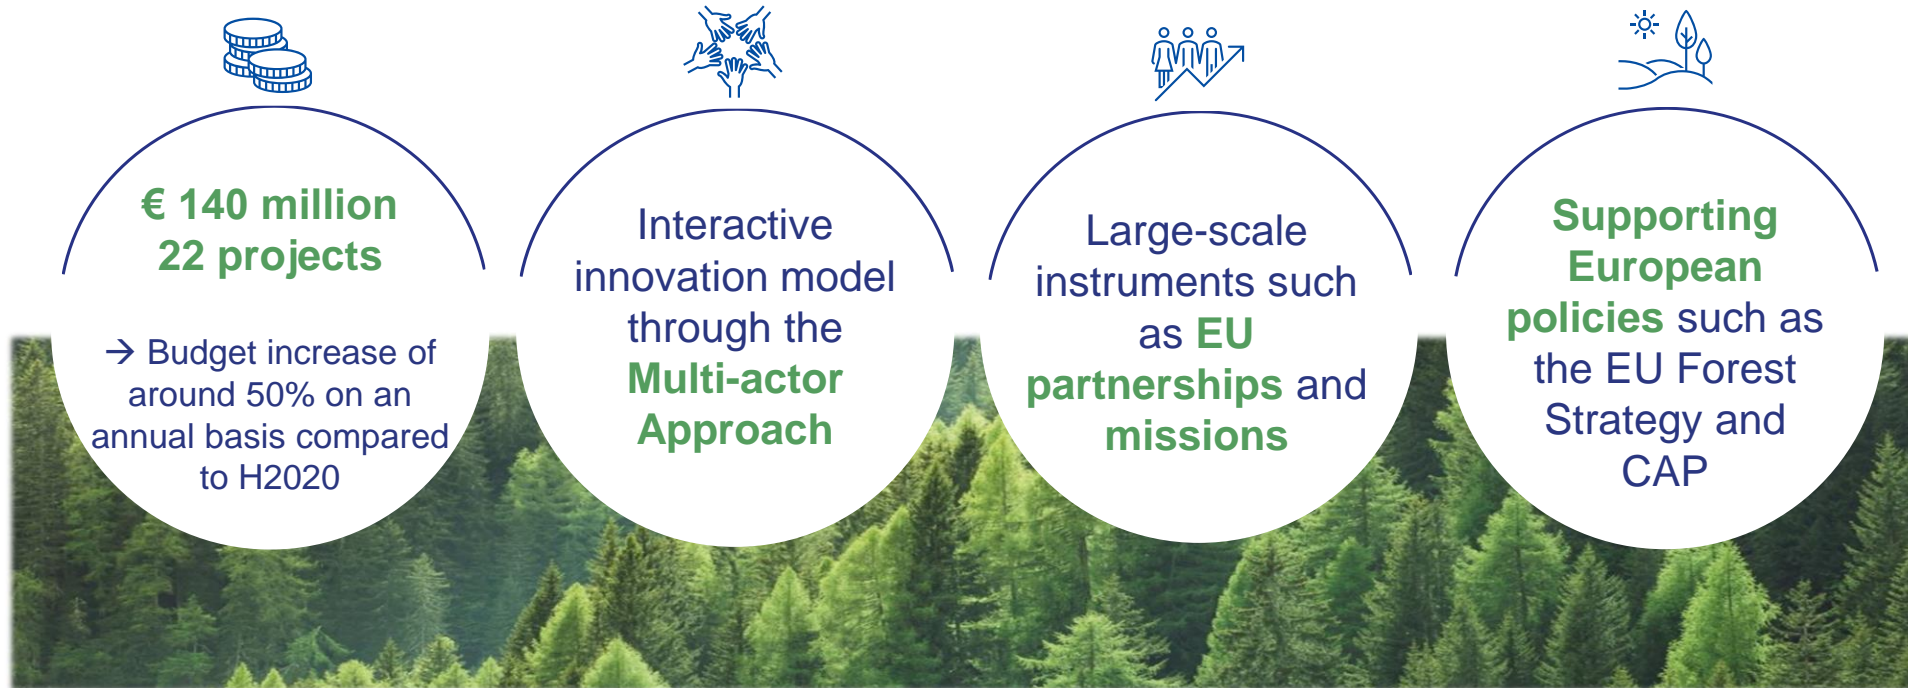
€ 140 million
22 projects

→ Budget increase of around 50% on an annual basis compared to H2020

Interactive innovation model through the Multi-actor Approach

Large-scale instruments such as EU partnerships and missions

Supporting European policies such as the EU Forest Strategy and CAP